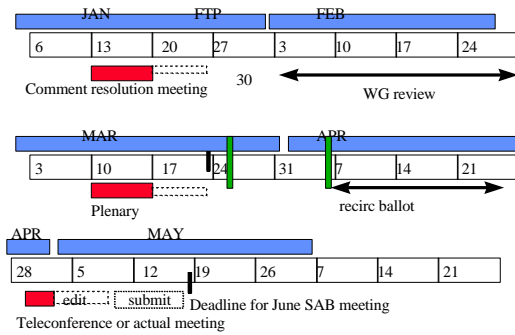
JAN FTP FEB

| 6 | 13 | 20 | 27 | 3 | 10 | 17 | 24 |
|---|---|---|---|---|---|---|---|

30

Comment resolution meeting

WG review

MAR APR

| 3 | 10 | 17 | 24 | 31 | 7 | 14 | 21 |
|---|---|---|---|---|---|---|---|

Plenary

recirc ballot

APR MAY

| 28 | 5 | 12 | 19 | 26 | 7 | 14 | 21 |
|---|---|---|---|---|---|---|---|

edit submit

Deadline for June SAB meeting

Teleconference or actual meeting